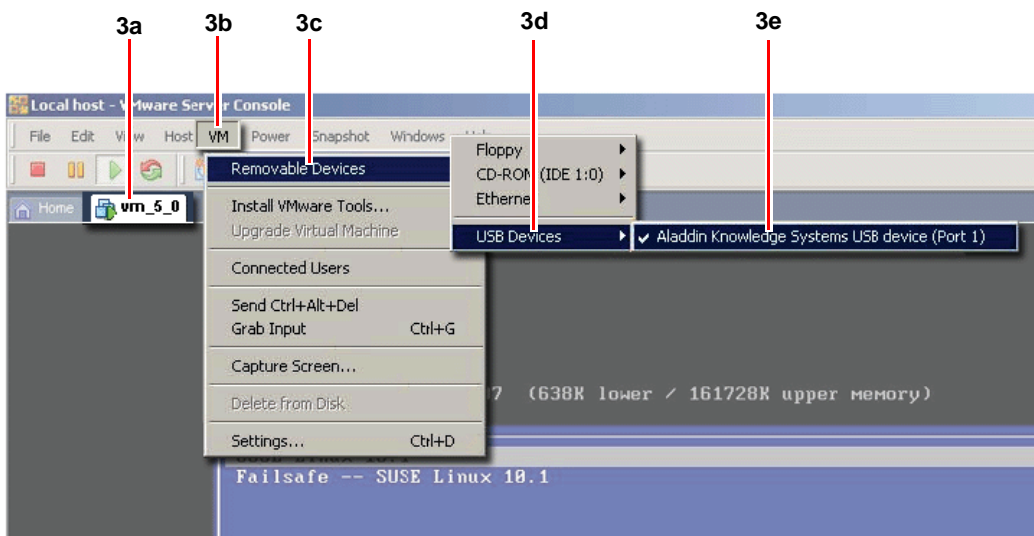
3a 3b 3c 3d 3e

Local host - VMware Server Console

File Edit View Host VM Power Snapshot Windows

Home vm_5_0

Removable Devices
Install VMware Tools...
Upgrade Virtual Machine
Connected Users
Send Ctrl+Alt+Del
Grab Input Ctrl+G
Capture Screen...
Delete from Disk
Settings... Ctrl+D

Floppy
CD-ROM (IDE 1:0)
Ethernet
USB Devices

✔ Aladdin Knowledge Systems USB device (Port 1)

7 (638K lower / 161728K upper memory)

Failsafe -- SUSE Linux 10.1